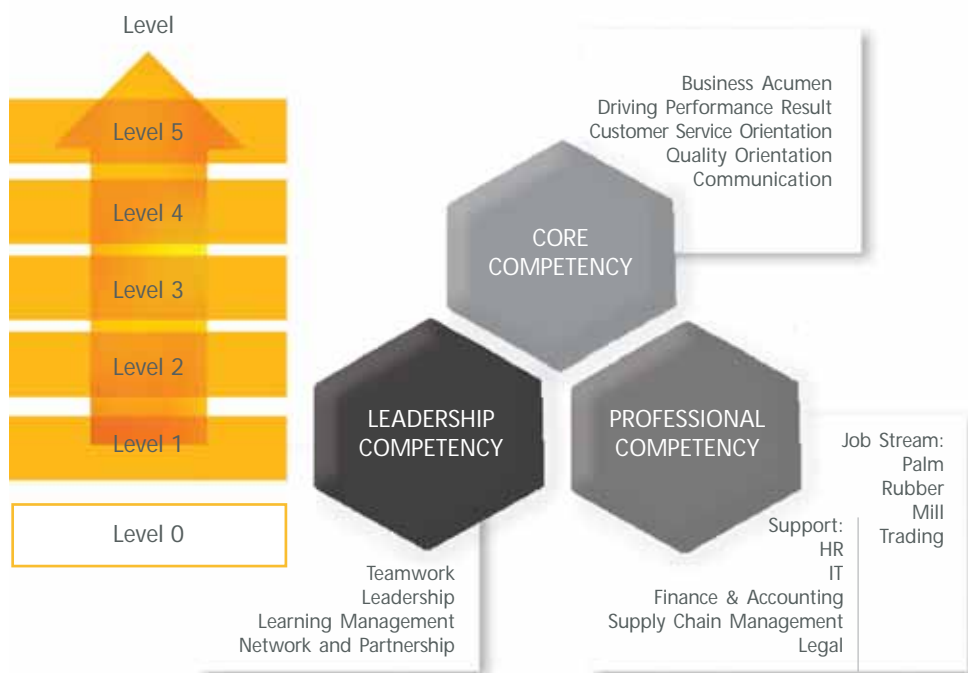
Level

Level 5

Level 4

Level 3

Level 2

Level 1

Level 0

Business Acumen
Driving Performance Result
Customer Service Orientation
Quality Orientation
Communication

CORE COMPETENCY

LEADERSHIP COMPETENCY

PROFESSIONAL COMPETENCY

Job Stream:
Palm
Rubber
Mill
Trading

Support:
HR
IT
Finance & Accounting
Supply Chain Management
Legal

Teamwork
Leadership
Learning Management
Network and Partnership